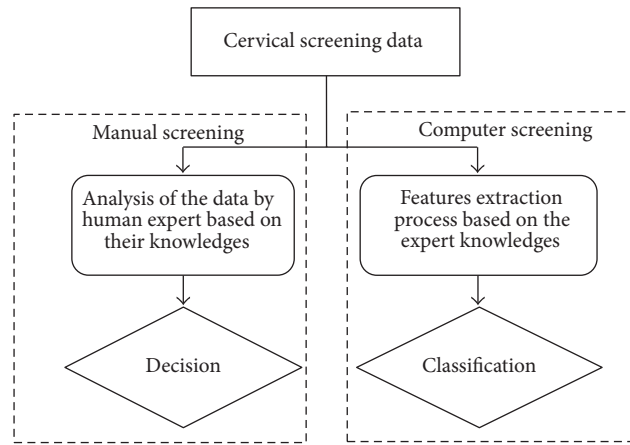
Cervical screening data

Manual screening

Analysis of the data by human expert based on their knowledges

Decision

Computer screening

Features extraction process based on the expert knowledges

Classification